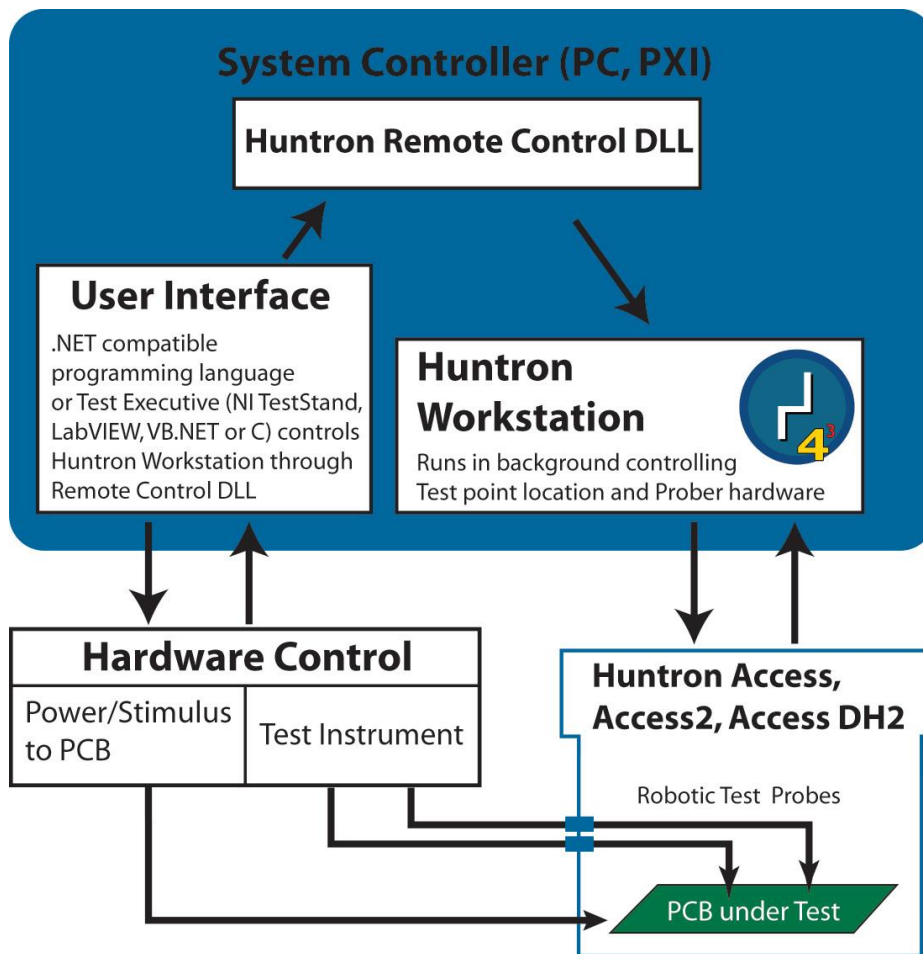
System Controller (PC, PXI)

Huntron Remote Control DLL

User Interface

.NET compatible programming language or Test Executive (NI TestStand, LabVIEW, VB.NET or C) controls Huntron Workstation through Remote Control DLL

Huntron Workstation

Runs in background controlling Test point location and Prober hardware

$4^3$

Hardware Control

Power/Stimulus to PCB

Test Instrument

Huntron Access, Access2, Access DH2

Robotic Test Probes

PCB under Test